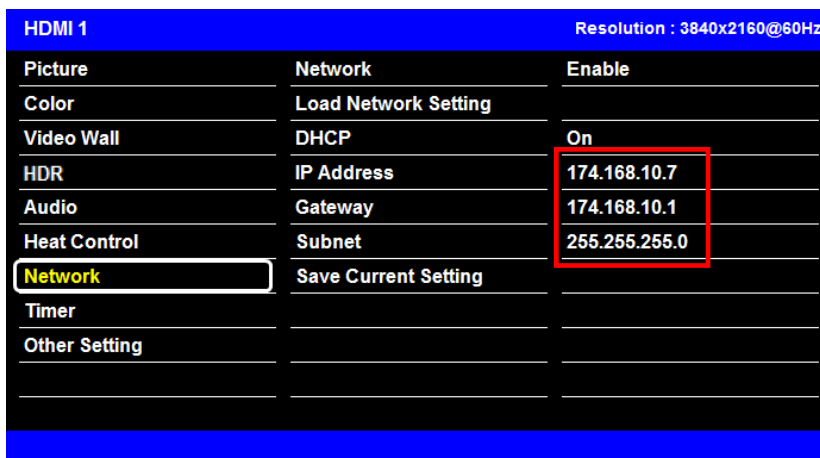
HDMI 1

Resolution : 3840x2160@60Hz

| | | |
|---|---|---|
| Picture | Network | Enable |
| Color | Load Network Setting | |
| Video Wall | DHCP | On |
| HDR | IP Address | 174.168.10.7 |
| Audio | Gateway | 174.168.10.1 |
| Heat Control | Subnet | 255.255.255.0 |
| Network | Save Current Setting | |
| Timer | | |
| Other Setting | | |